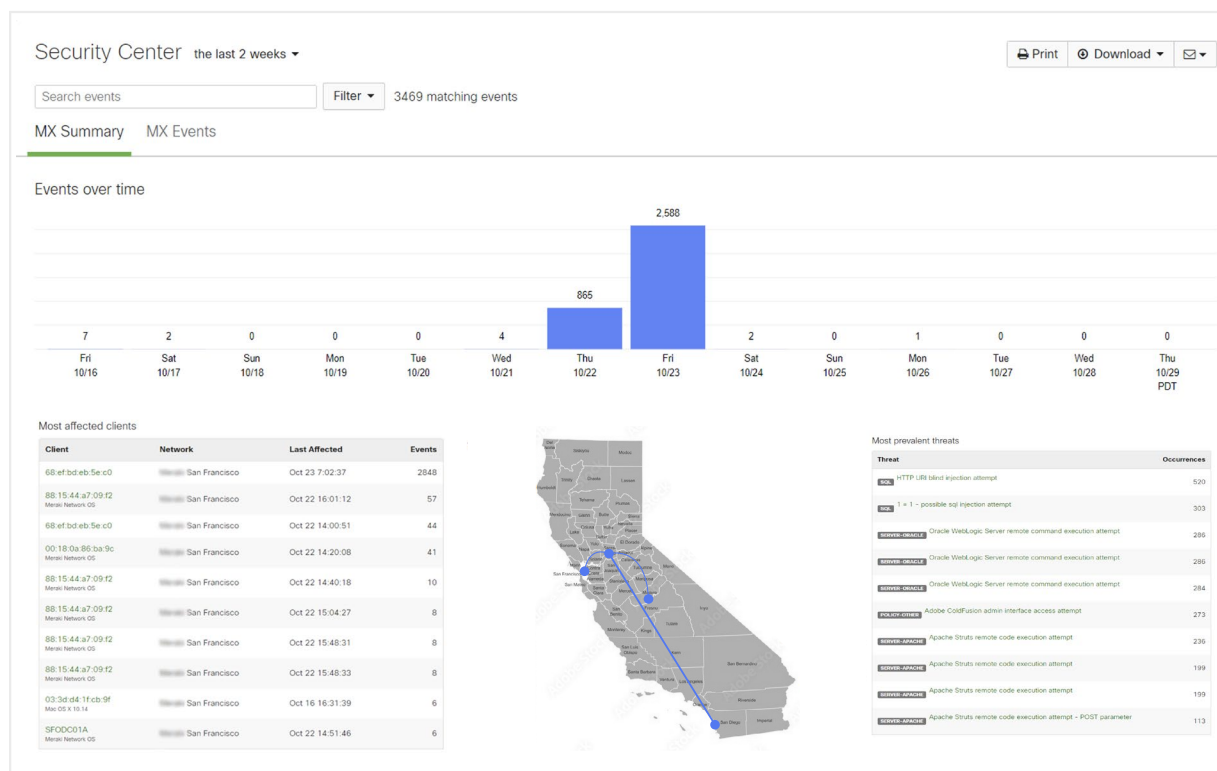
Security Center the last 2 weeks ▾

Print | Download ▾ | ▾

Search events

Filter ▾ 3469 matching events

MX Summary MX Events

Events over time

| 7 | 2 | 0 | 0 | 0 | 4 | 865 | 2,588 | 2 | 0 | 1 | 0 | 0 | 0 |
|---|---|---|---|---|---|---|---|---|---|---|---|---|---|
| Fri 10/16 | Sat 10/17 | Sun 10/18 | Mon 10/19 | Tue 10/20 | Wed 10/21 | Thu 10/22 | Fri 10/23 | Sat 10/24 | Sun 10/25 | Mon 10/26 | Tue 10/27 | Wed 10/28 | Thu 10/29 PDT |

Most affected clients

| Client | Network | Last Affected | Events |
|---|---|---|---|
| 68:ef:bd:eb:5e:c0 | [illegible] San Francisco | Oct 23 7:02:37 | 2848 |
| 88:15:44:a7:09:f2 Meraki Network OS | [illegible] San Francisco | Oct 22 16:01:12 | 57 |
| 68:ef:bd:eb:5e:c0 | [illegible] San Francisco | Oct 22 14:00:51 | 44 |
| 00:18:0a:86:ba:9c Meraki Network OS | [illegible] San Francisco | Oct 22 14:20:08 | 41 |
| 88:15:44:a7:09:f2 Meraki Network OS | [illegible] San Francisco | Oct 22 14:40:18 | 10 |
| 88:15:44:a7:09:f2 Meraki Network OS | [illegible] San Francisco | Oct 22 15:04:27 | 8 |
| 88:15:44:a7:09:f2 Meraki Network OS | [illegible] San Francisco | Oct 22 15:48:31 | 8 |
| 88:15:44:a7:09:f2 Meraki Network OS | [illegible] San Francisco | Oct 22 15:48:33 | 8 |
| 03:3d:d4:1f:cb:9f Mac OS X 10.14 | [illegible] San Francisco | Oct 16 16:31:39 | 6 |
| SFODC01A Meraki Network OS | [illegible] San Francisco | Oct 22 14:51:46 | 6 |

San Francisco
San Diego

Most prevalent threats

| Threat | Occurrences |
|---|---|
| SQL HTTP URI blind injection attempt | 520 |
| SQL 1 = 1 - possible sql injection attempt | 303 |
| SERVER-ORACLE Oracle WebLogic Server remote command execution attempt | 286 |
| SERVER-ORACLE Oracle WebLogic Server remote command execution attempt | 286 |
| SERVER-ORACLE Oracle WebLogic Server remote command execution attempt | 284 |
| POLICY-OTHER Adobe ColdFusion admin interface access attempt | 273 |
| SERVER-APACHE Apache Struts remote code execution attempt | 236 |
| SERVER-APACHE Apache Struts remote code execution attempt | 199 |
| SERVER-APACHE Apache Struts remote code execution attempt | 199 |
| SERVER-APACHE Apache Struts remote code execution attempt - POST parameter | 113 |